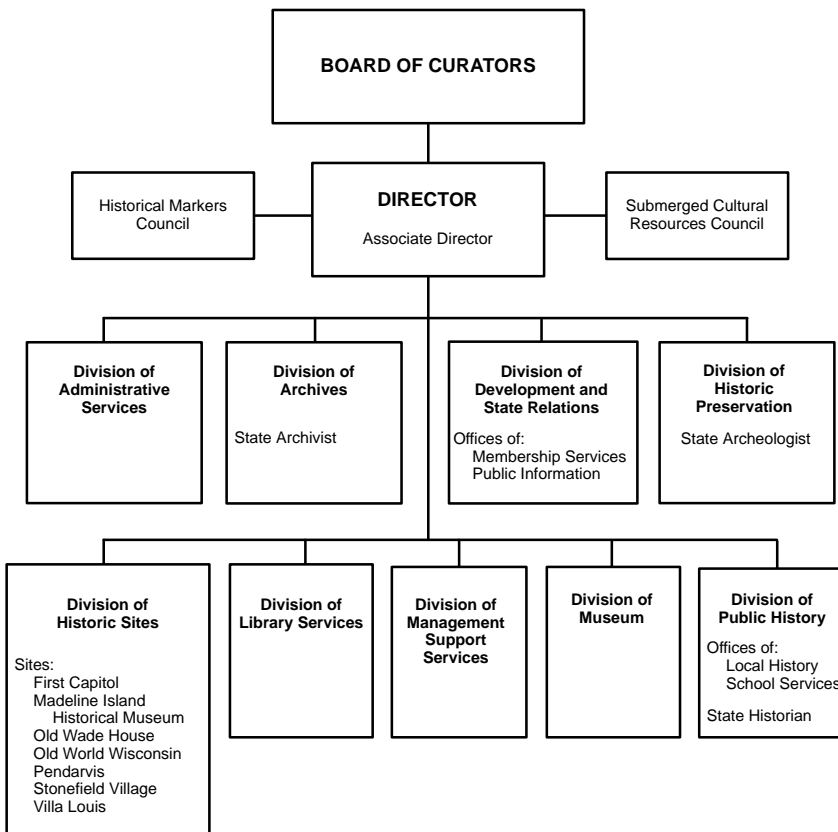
BOARD OF CURATORS

Historical Markers Council

DIRECTOR

Associate Director

Submerged Cultural Resources Council

Division of Administrative Services

Division of Archives

State Archivist

Division of Development and State Relations

Offices of:
Membership Services
Public Information

Division of Historic Preservation

State Archeologist

Division of Historic Sites

Sites:
First Capitol
Madeline Island Historical Museum
Old Wade House
Old World Wisconsin
Pendarvis
Stonefield Village
Villa Louis

Division of Library Services

Division of Management Support Services

Division of Museum

Division of Public History

Offices of:
Local History
School Services

State Historian